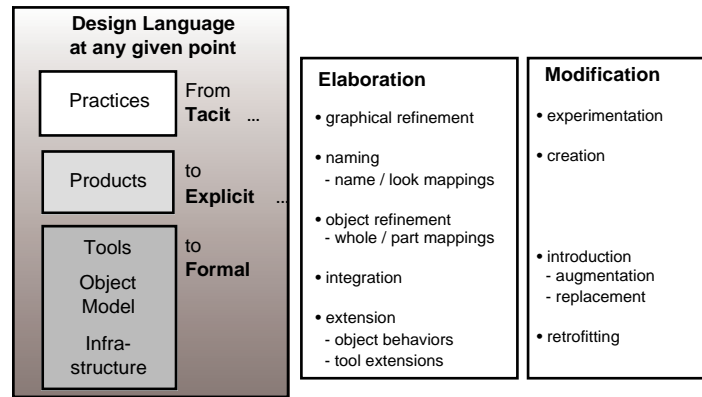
Design Language at any given point

Practices

From Tacit ...

Products

to Explicit ...

Tools

Object Model

Infrastructure

to Formal

Elaboration

• graphical refinement

• naming
- name / look mappings

• object refinement
- whole / part mappings

• integration

• extension
- object behaviors
- tool extensions

Modification

• experimentation

• creation

• introduction
- augmentation
- replacement

• retrofitting